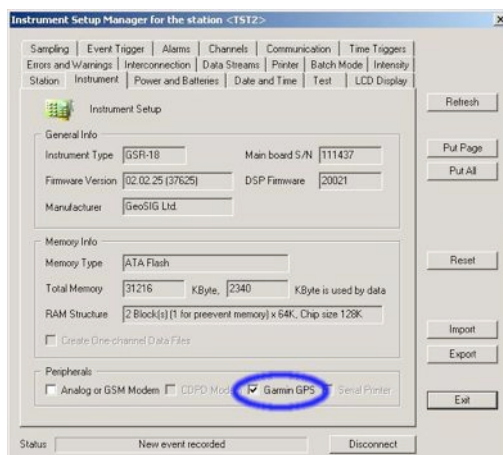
Instrument Setup Manager for the station <TST2>

Sampling | Event Trigger | Alarms | Channels | Communication | Time Triggers
Errors and Warnings | Interconnection | Data Streams | Printer | Batch Mode | Intensity
Station | Instrument | Power and Batteries | Date and Time | Test | LCD Display

Instrument Setup

General Info
Instrument Type GSR-18
Main board S/N 111437
Firmware Version 02.02.25 (37625)
DSP Firmware 20021
Manufacturer GeoSIG Ltd.

Memory Info
Memory Type ATA Flash
Total Memory 31216 KByte, 2340 KByte is used by data
RAM Structure 2 Block(s) (1 for preevent memory) x 64K, Chip size 128K
Create One-channel Data Files

Peripherals
Analog or GSM Modem
CDPD Modem
Garmin GPS
Serial Printer

Refresh
Put Page
Put All
Reset
Import
Export
Exit

Status New event recorded
Disconnect